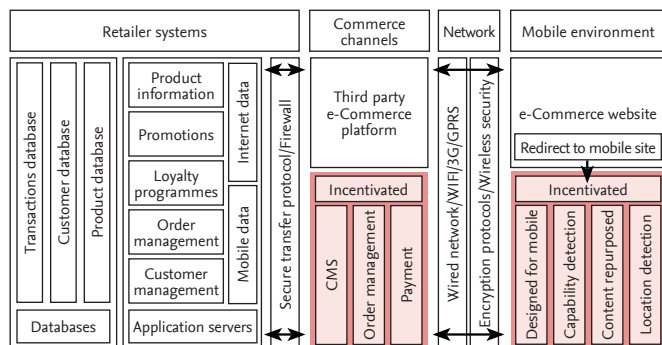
Retailer systems

Commerce channels

Network

Mobile environment

Transactions database

Customer database

Product database

Databases

Product information

Promotions

Loyalty programmes

Order management

Customer management

Internet data

Mobile data

Application servers

Secure transfer protocol/Firewall

Third party e-Commerce platform

Incentivated

CMS

Order management

Payment

Wired network/WIFI/3G/GPRS

Encryption protocols/Wireless security

e-Commerce website

Redirect to mobile site

Incentivated

Designed for mobile

Capability detection

Content repurposed

Location detection